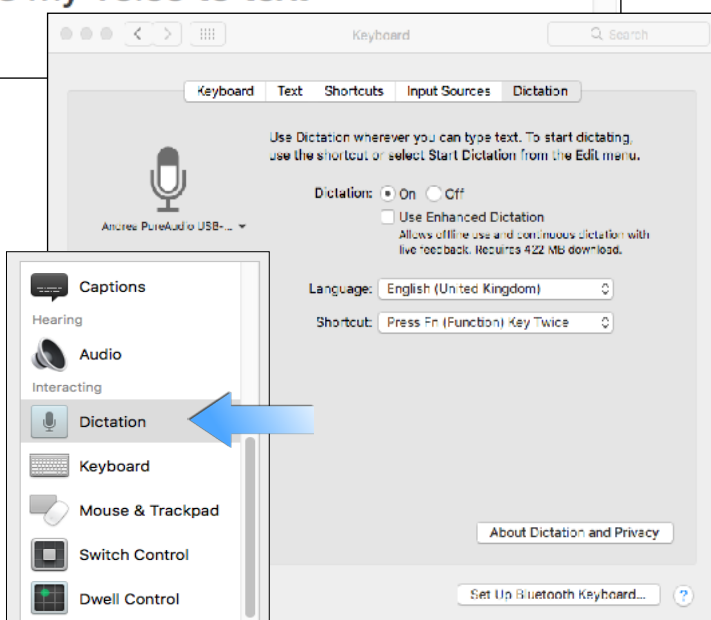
Keyboard

Search

Keyboard | Text | Shortcuts | Input Sources | Dictation

Use Dictation wherever you can type text. To start dictating, use the shortcut or select Start Dictation from the Edit menu.

Andrea PureAudio USB-...

Dictation: On Off

Use Enhanced Dictation

Allows offline use and continuous dictation with live feedback. Requires 422 MB download.

Language: English (United Kingdom)

Shortcut: Press Fn (Function) Key Twice

About Dictation and Privacy

Set Up Bluetooth Keyboard...

?

Captions

Hearing

Audio

Interacting

Dictation

Keyboard

Mouse & Trackpad

Switch Control

Dwell Control